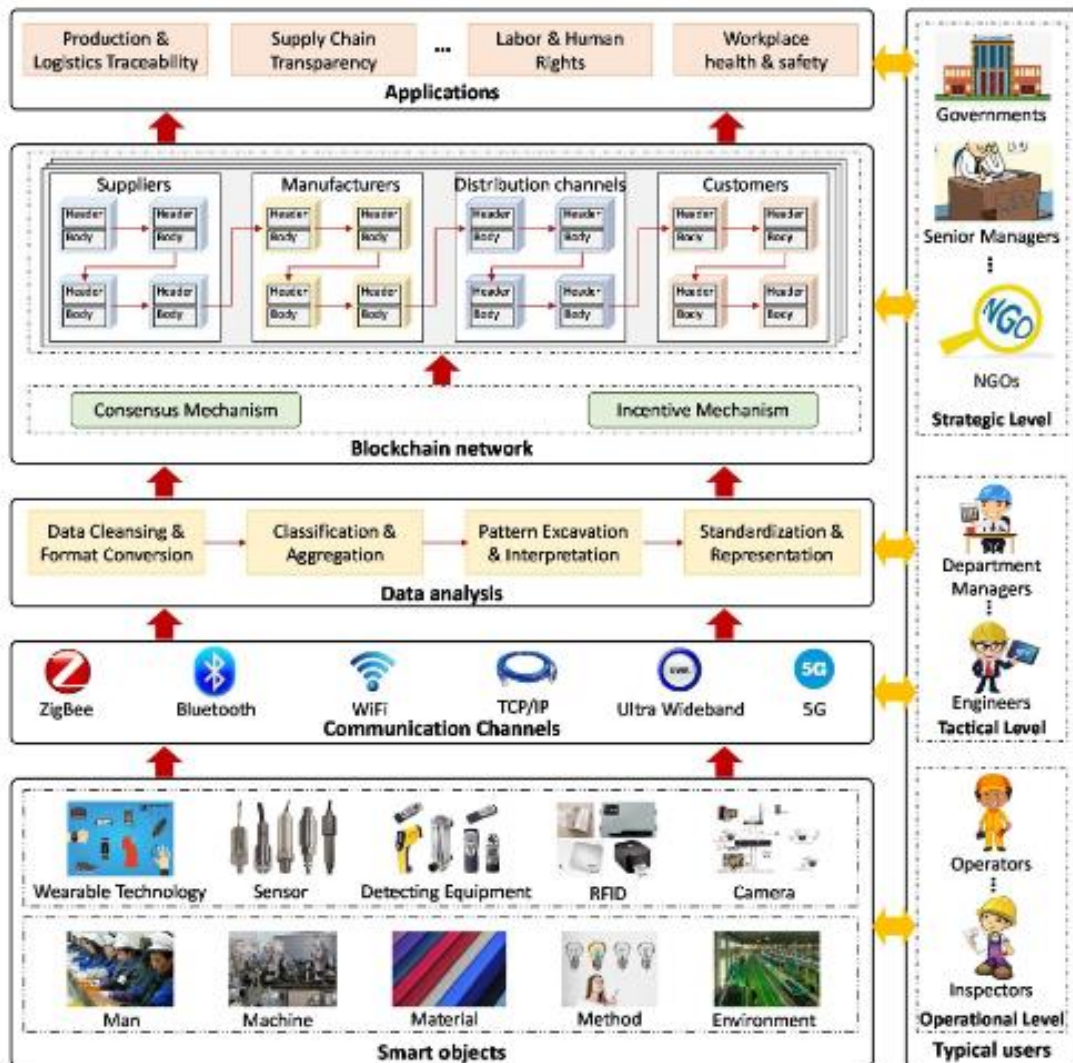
Production & Logistics Traceability

Supply Chain Transparency

...

Labor & Human Rights

Workplace health & safety

Applications

Suppliers

Header
Body

Header
Body

Header
Body

Header
Body

Manufacturers

Header
Body

Header
Body

Header
Body

Header
Body

Distribution channels

Header
Body

Header
Body

Header
Body

Header
Body

Customers

Header
Body

Header
Body

Header
Body

Header
Body

Consensus Mechanism

Incentive Mechanism

Blockchain network

Data Cleansing & Format Conversion

Classification & Aggregation

Pattern Excavation & Interpretation

Standardization & Representation

Data analysis

ZigBee

Bluetooth

WiFi

TCP/IP

Ultra Wideband

5G

5G

Communication Channels

Wearable Technology

Sensor

Detecting Equipment

RFID

Camera

Man

Machine

Material

Method

Environment

Smart objects

Governments

Senior Managers

NGO

NGOs

Strategic Level

Department Managers

Engineers

Tactical Level

Operators

Inspectors

Operational Level

Typical users